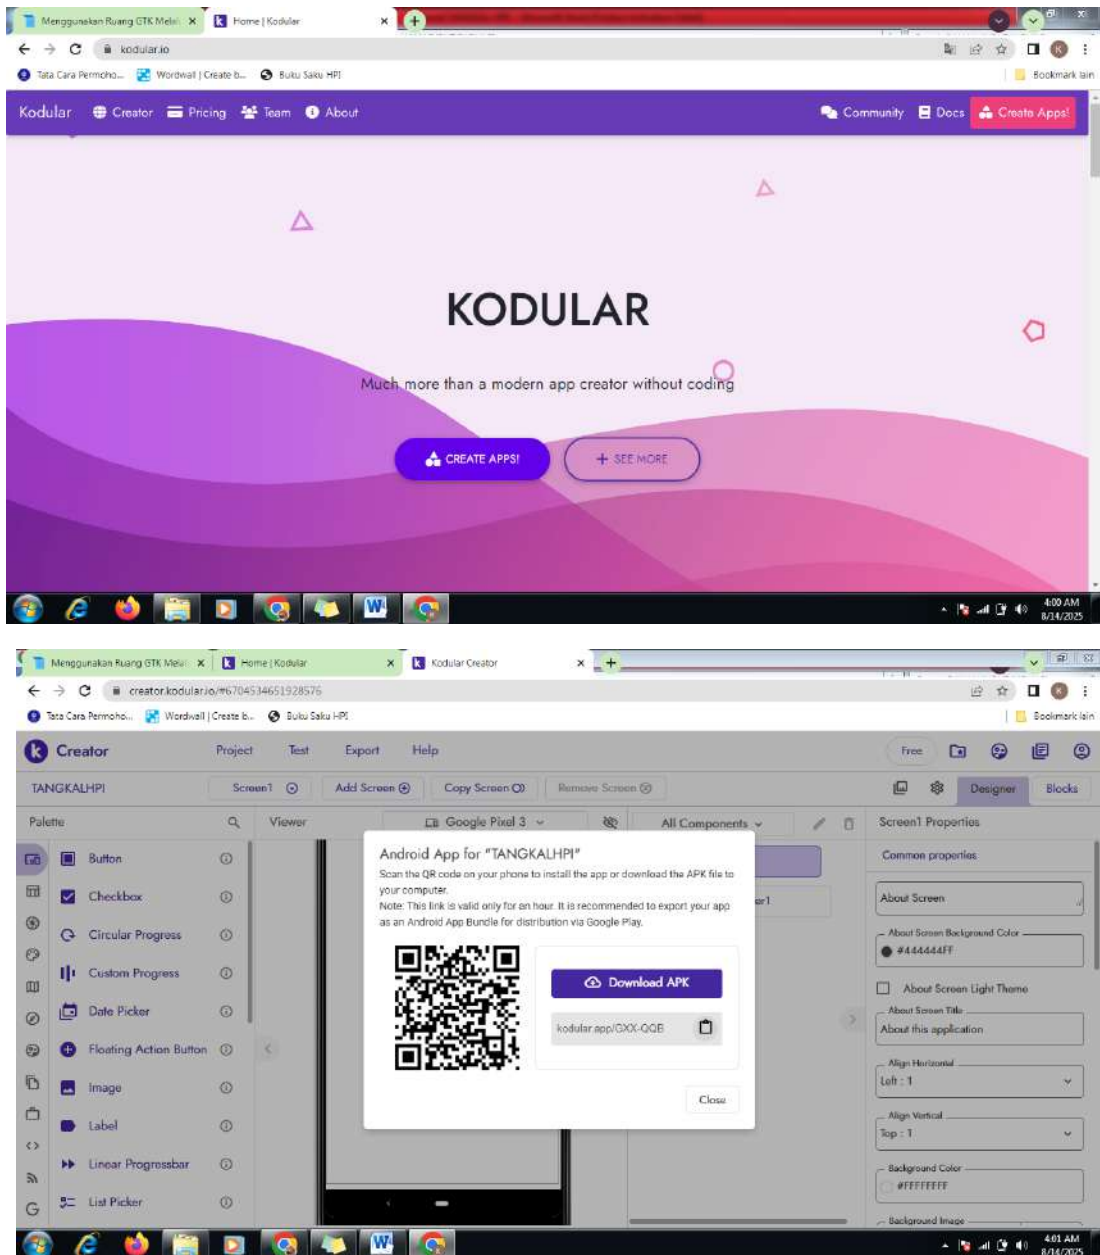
Menggunakan Ruang GTK Melal ×
Home | Kodular ×

kodular.io

Tata Cara Permoho... Wordwall | Create b... Buku Saku HPI
Bookmark lain

Kodular Creator Pricing Team About Community Docs Create Apps!

KODULAR

Much more than a modern app creator without coding

CREATE APPS! + SEE MORE

4:00 AM
8/14/2025

Menggunakan Ruang GTK Melal ×
Home | Kodular ×
Kodular Creator ×

creator.kodular.io/#6704534651928576

Tata Cara Permoho... Wordwall | Create b... Buku Saku HPI
Bookmark lain

Creator Project Test Export Help Free

TANGKALHPI Screen1 Add Screen Copy Screen Remove Screen Designer Blocks

Palette Viewer Google Pixel 3 All Components Screen1 Properties

Button
Checkbox
Circular Progress
Custom Progress
Date Picker
Floating Action Button
Image
Label
Linear Progressbar
List Picker

Android App for "TANGKALHPI"
Scan the QR code on your phone to install the app or download the APK file to your computer.
Note: This link is valid only for an hour. It is recommended to export your app as an Android App Bundle for distribution via Google Play.

Download APK
kodular.app/GXX-QQB

Close

Common properties
About Screen
About Screen Background Color
#444444FF
About Screen Light Theme
About Screen Title
About this application
Align Horizontal
Left : 1
Align Vertical
Top : 1
Background Color
#FFFFFFFF
Background Image

4:01 AM
8/14/2025